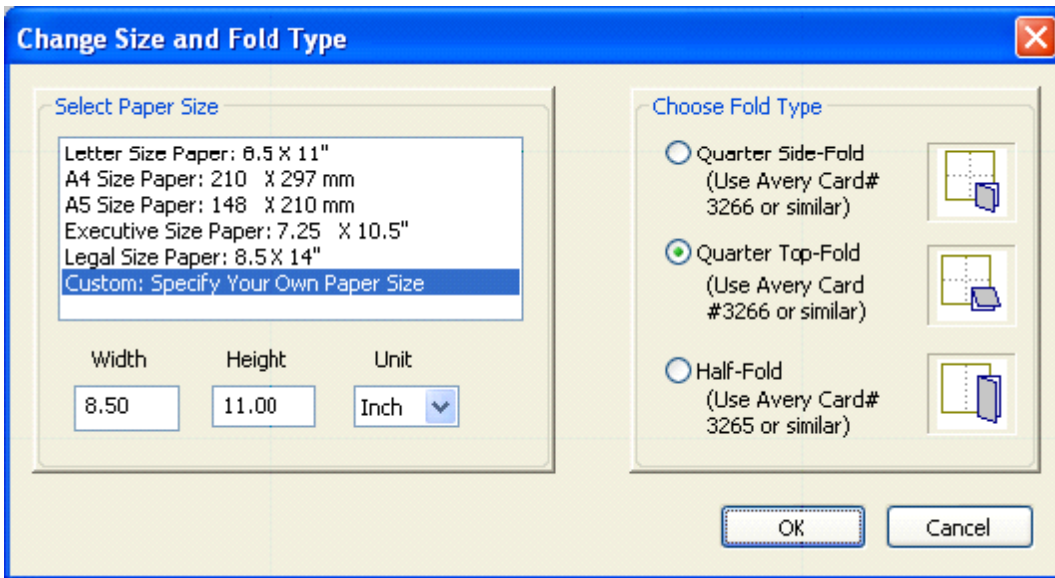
Change Size and Fold Type

Select Paper Size

Letter Size Paper: 8.5 X 11"
A4 Size Paper: 210 X 297 mm
A5 Size Paper: 148 X 210 mm
Executive Size Paper: 7.25 X 10.5"
Legal Size Paper: 8.5 X 14"
Custom: Specify Your Own Paper Size

Width
8.50

Height
11.00

Unit
Inch

Choose Fold Type

Quarter Side-Fold
(Use Avery Card# 3266 or similar)

Quarter Top-Fold
(Use Avery Card #3266 or similar)

Half-Fold
(Use Avery Card# 3265 or similar)

OK

Cancel